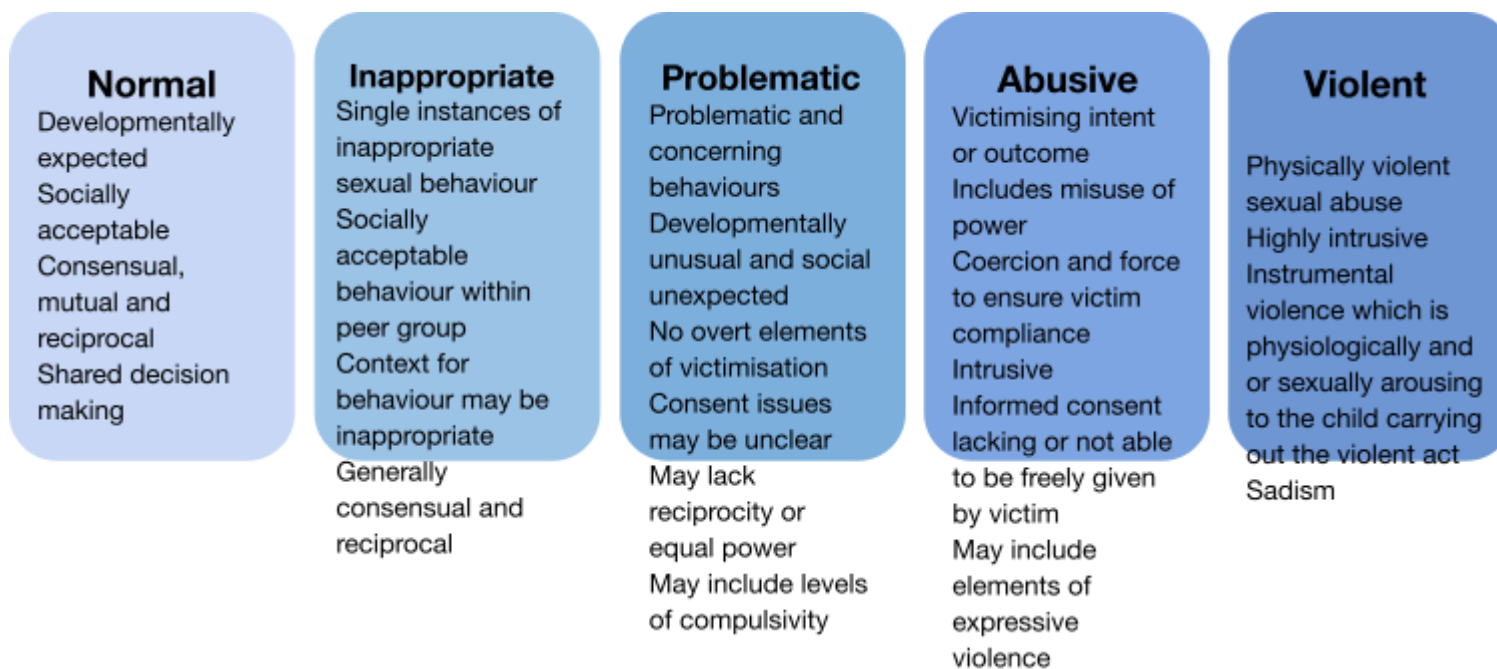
Normal
Developmentally expected
Socially acceptable
Consensual, mutual and reciprocal
Shared decision making

Inappropriate
Single instances of inappropriate sexual behaviour
Socially acceptable behaviour within peer group
Context for behaviour may be inappropriate
Generally consensual and reciprocal

Problematic
Problematic and concerning behaviours
Developmentally unusual and social unexpected
No overt elements of victimisation
Consent issues may be unclear
May lack reciprocity or equal power
May include levels of compulsivity

Abusive
Victimising intent or outcome
Includes misuse of power
Coercion and force to ensure victim compliance
Intrusive
Informed consent lacking or not able to be freely given by victim
May include elements of expressive violence

Violent
Physically violent sexual abuse
Highly intrusive
Instrumental violence which is physiologically and or sexually arousing to the child carrying out the violent act
Sadism